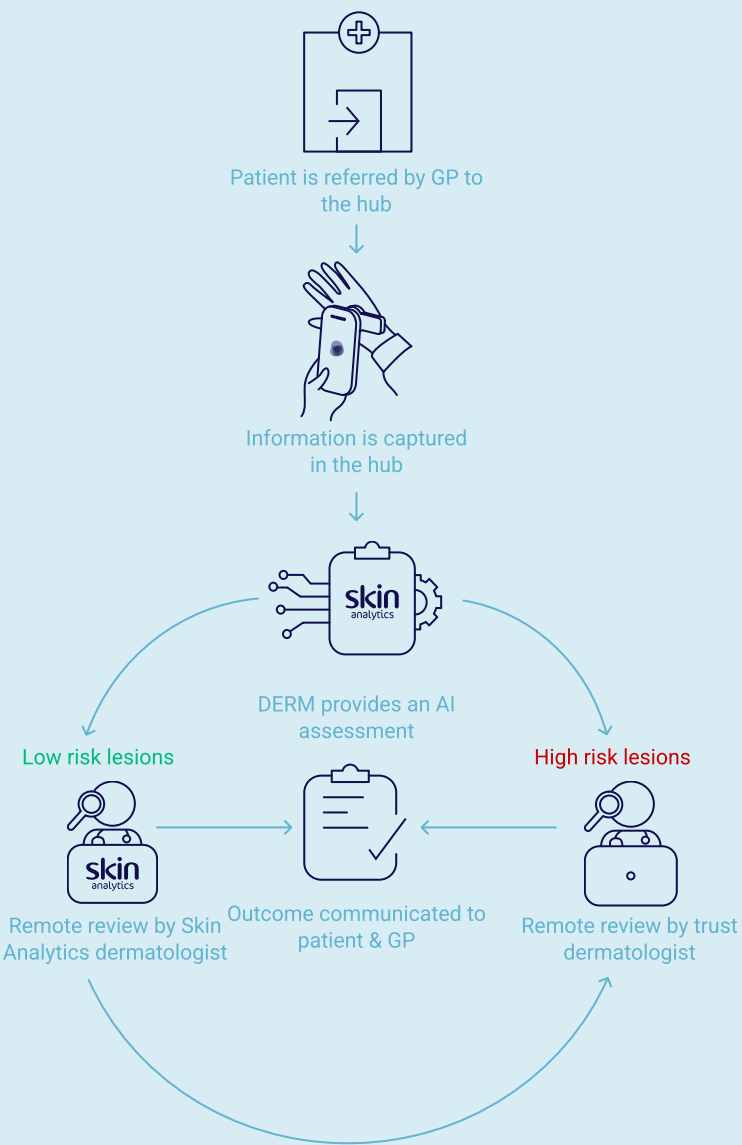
Patient is referred by GP to the hub

Information is captured in the hub

skin analytics

DERM provides an AI assessment

Low risk lesions

High risk lesions

skin analytics

Remote review by Skin Analytics dermatologist

Outcome communicated to patient & GP

Remote review by trust dermatologist